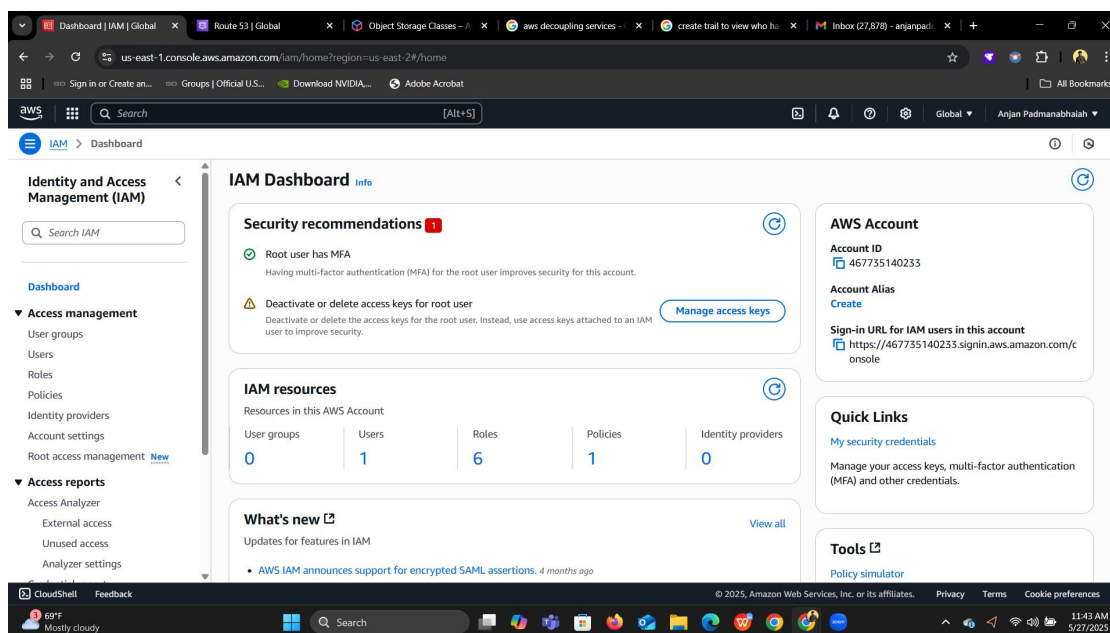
Dashboard | IAM | Global ×
Route 53 | Global ×
Object Storage Classes – A ×
aws decoupling services - ×
create trail to view who ha ×
Inbox (27,878) - anjanpad ×
+

us-east-1.console.aws.amazon.com/iam/home?region=us-east-2#/home

Sign in or Create an... Groups | Official U.S... Download NVIDIA,... Adobe Acrobat
All Bookmarks

aws Search [Alt+S] Global ▼ Anjan Padmanabhaiah ▼

IAM > Dashboard

Identity and Access Management (IAM)

Search IAM

Dashboard
▼ Access management
User groups
Users
Roles
Policies
Identity providers
Account settings
Root access management New
▼ Access reports
Access Analyzer
External access
Unused access
Analyzer settings

IAM Dashboard Info

Security recommendations 1

Root user has MFA
Having multi-factor authentication (MFA) for the root user improves security for this account.

Deactivate or delete access keys for root user
Deactivate or delete the access keys for the root user. Instead, use access keys attached to an IAM user to improve security.
Manage access keys

IAM resources
Resources in this AWS Account

| User groups | Users | Roles | Policies | Identity providers |
|---|---|---|---|---|
| 0 | 1 | 6 | 1 | 0 |

What's new
View all
Updates for features in IAM
• AWS IAM announces support for encrypted SAML assertions. 4 months ago

AWS Account
Account ID
467735140233
Account Alias
Create
Sign-in URL for IAM users in this account
https://467735140233.signin.aws.amazon.com/console

Quick Links
My security credentials
Manage your access keys, multi-factor authentication (MFA) and other credentials.

Tools
Policy simulator

CloudShell Feedback
© 2025, Amazon Web Services, Inc. or its affiliates. Privacy Terms Cookie preferences

69°F
Mostly cloudy
Search
11:43 AM
5/27/2025